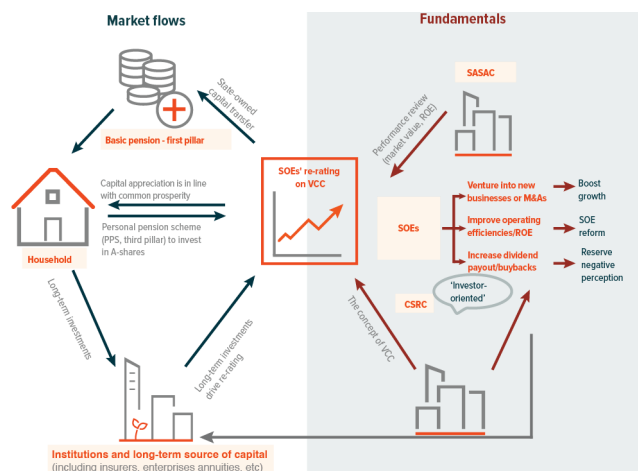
Market flows

Fundamentals

State-owned capital transfer

Basic pension - first pillar

SASAC

Performance review (market value, ROE)

Capital appreciation is in line with common prosperity

Personal pension scheme (PPS, third pillar) to invest in A-shares

SOEs' re-rating on VCC

Household

SOEs

Venture into new businesses or M&As

Boost growth

Improve operating efficiencies/ROE

SOE reform

Increase dividend payout/buybacks

Reserve negative perception

'Investor-oriented'

CSRC

Long-term investments

Long-term investments drive re-rating

The concept of VCC

Institutions and long-term source of capital (including insurers, enterprises annuities, etc)